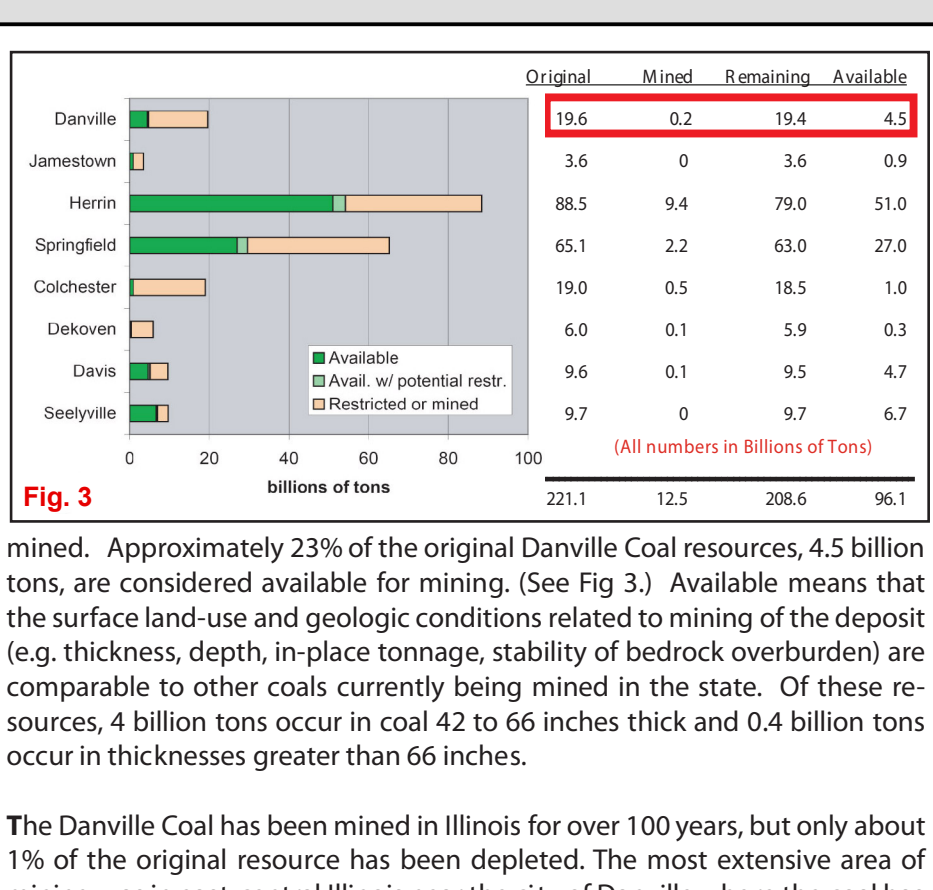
| | Original | Mined | Remaining | Available |
|---|---|---|---|---|
| Danville | 19.6 | 0.2 | 19.4 | 4.5 |
| Jamestown | 3.6 | 0 | 3.6 | 0.9 |
| Herrin | 88.5 | 9.4 | 79.0 | 51.0 |
| Springfield | 65.1 | 2.2 | 63.0 | 27.0 |
| Colchester | 19.0 | 0.5 | 18.5 | 1.0 |
| Dekoven | 6.0 | 0.1 | 5.9 | 0.3 |
| Davis | 9.6 | 0.1 | 9.5 | 4.7 |
| Seelyville | 9.7 | 0 | 9.7 | 6.7 |
| | 221.1 | 12.5 | 208.6 | 96.1 |

Available
Avail. w/ potential restr.
Restricted or mined

0 20 40 60 80 100
billions of tons

(All numbers in Billions of Tons)

Fig. 3

mined. Approximately 23% of the original Danville Coal resources, 4.5 billion tons, are considered available for mining. (See Fig 3.) Available means that the surface land-use and geologic conditions related to mining of the deposit (e.g. thickness, depth, in-place tonnage, stability of bedrock overburden) are comparable to other coals currently being mined in the state. Of these resources, 4 billion tons occur in coal 42 to 66 inches thick and 0.4 billion tons occur in thicknesses greater than 66 inches.

The Danville Coal has been mined in Illinois for over 100 years, but only about 1% of the original resource has been depleted. The most extensive area of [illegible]